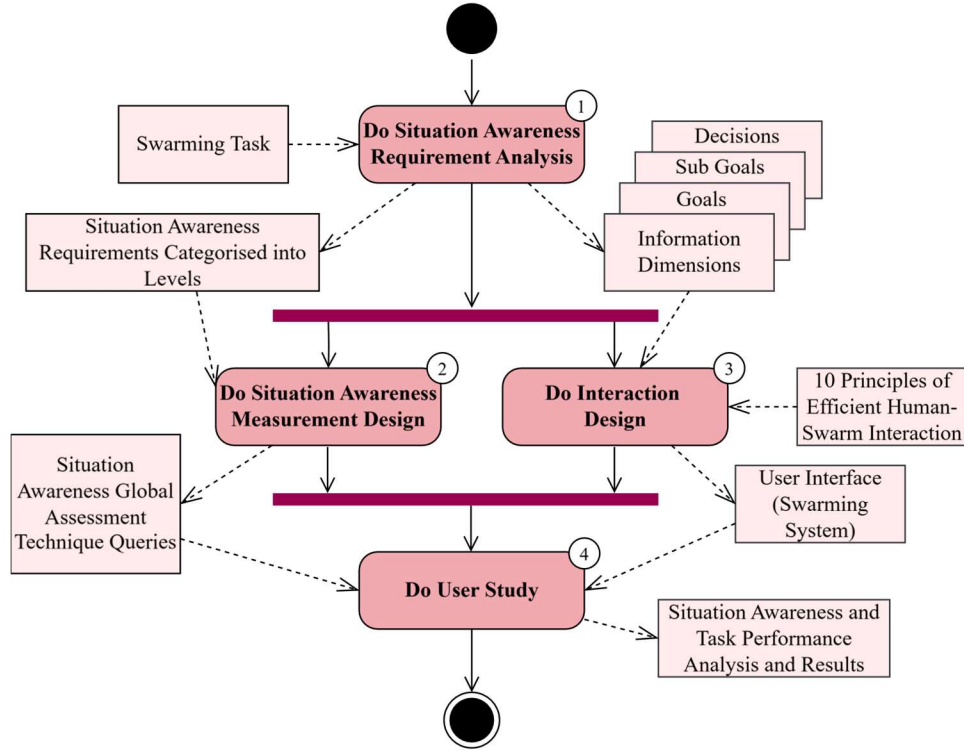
Swarming Task

1
Do Situation Awareness Requirement Analysis

Decisions

Sub Goals

Goals

Information Dimensions

Situation Awareness Requirements Categorised into Levels

2
Do Situation Awareness Measurement Design

3
Do Interaction Design

10 Principles of Efficient Human-Swarm Interaction

Situation Awareness Global Assessment Technique Queries

User Interface (Swarming System)

4
Do User Study

Situation Awareness and Task Performance Analysis and Results